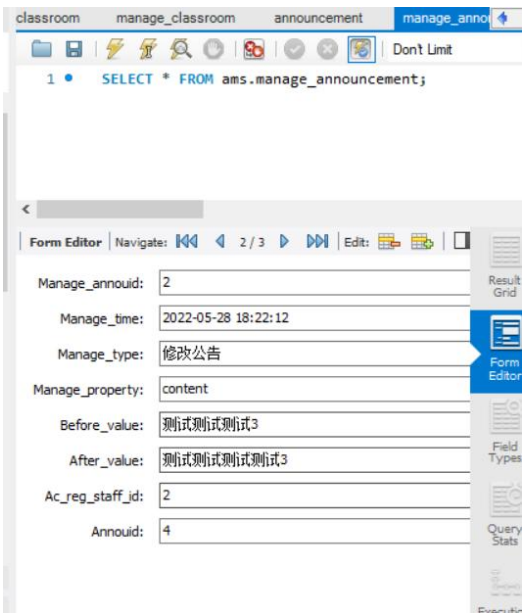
classroom manage_classroom announcement manage_annou

Don't Limit

1 SELECT * FROM ams.manage_announcement;

<

Form Editor | Navigate: 2 / 3 | Edit:

Result Grid

Form Editor

Field Types

Query Stats

Executio

Manage_annouid: 2

Manage_time: 2022-05-28 18:22:12

Manage_type: 修改公告

Manage_property: content

Before_value: 测试测试测试3

After_value: 测试测试测试测试3

Ac_reg_staff_id: 2

Annouid: 4